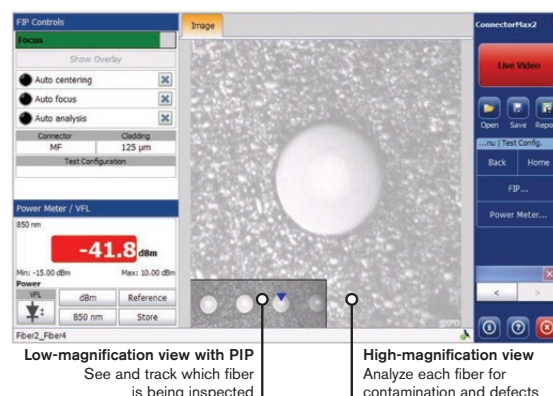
FIP Controls
Focus
Show Overlay
Auto centering
Auto focus
Auto analysis
| Connector | Cladding |
|---|---|
| MF | 125 µm |
Test Configuration
Power Meter / VFL
850 nm
-41.8 dBm
Min: -15.00 dBm
Max: 10.00 dBm
Power
VFL
dBm
Reference
850 nm
Store
Fiber2_Fiber4
Image
ConnectorMax2
Live Video
Open
Save
Repo
...ru | Test Config.
Back
Home
FIP...
Power Meter...
<
>

Low-magnification view with PIP
See and track which fiber is being inspected

High-magnification view
Analyze each fiber for contamination and defects